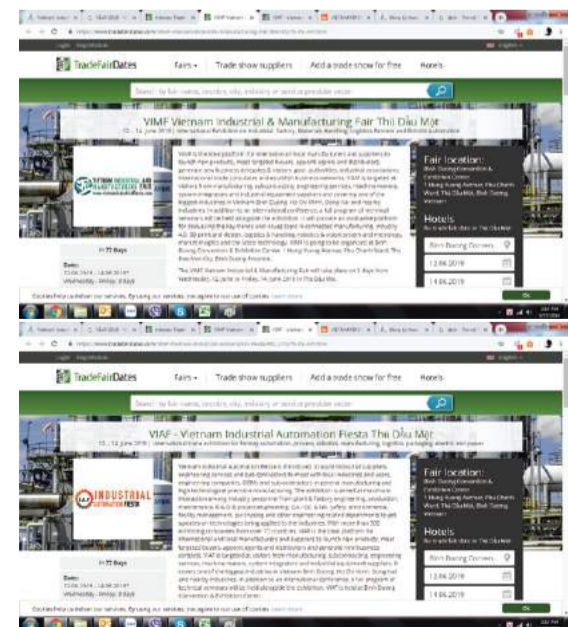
TradeFairDates

Fairs ▾ Trade show suppliers Add a trade show for free Hotels

VIMF Vietnam Industrial & Manufacturing Fair Thủ Dầu Một

12 - 14 June 2019 | International Exhibition on Industrial, Factory, Materials Handling, Logistics Relevant and Robotic automation

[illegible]

In 77 Days

Date:
12.06.2019 - 14.06.2019
Wednesday - Friday, 3 days

Fair location:
Binh Duong Convention & Exhibition Center
1 Hung Vuong Avenue, Phu Chanh Ward, Thu Dau Mot, Binh Duong Vietnam

Hotels
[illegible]

Binh Duong Convention

12.06.2019

14.06.2019

Cookies help us deliver our services. By using our services, you agree to our use of cookies. Learn more

OK

TradeFairDates

Fairs ▾ Trade show suppliers Add a trade show for free Hotels

VIAF - Vietnam Industrial Automation Fiesta Thủ Dầu Một

12 - 14 June 2019 | International trade exhibition for factory automation, process, robotics, manufacturing, logistics, packaging, electric and power

INDUSTRIAL AUTOMATION FIESTA

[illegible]

In 77 Days

Date:
12.06.2019 - 14.06.2019
Wednesday - Friday, 3 days

Fair location:
Binh Duong Convention & Exhibition Center
1 Hung Vuong Avenue, Phu Chanh Ward, Thu Dau Mot, Binh Duong Vietnam

Hotels
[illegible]

Binh Duong Convention

12.06.2019

14.06.2019

Cookies help us deliver our services. By using our services, you agree to our use of cookies. Learn more

OK